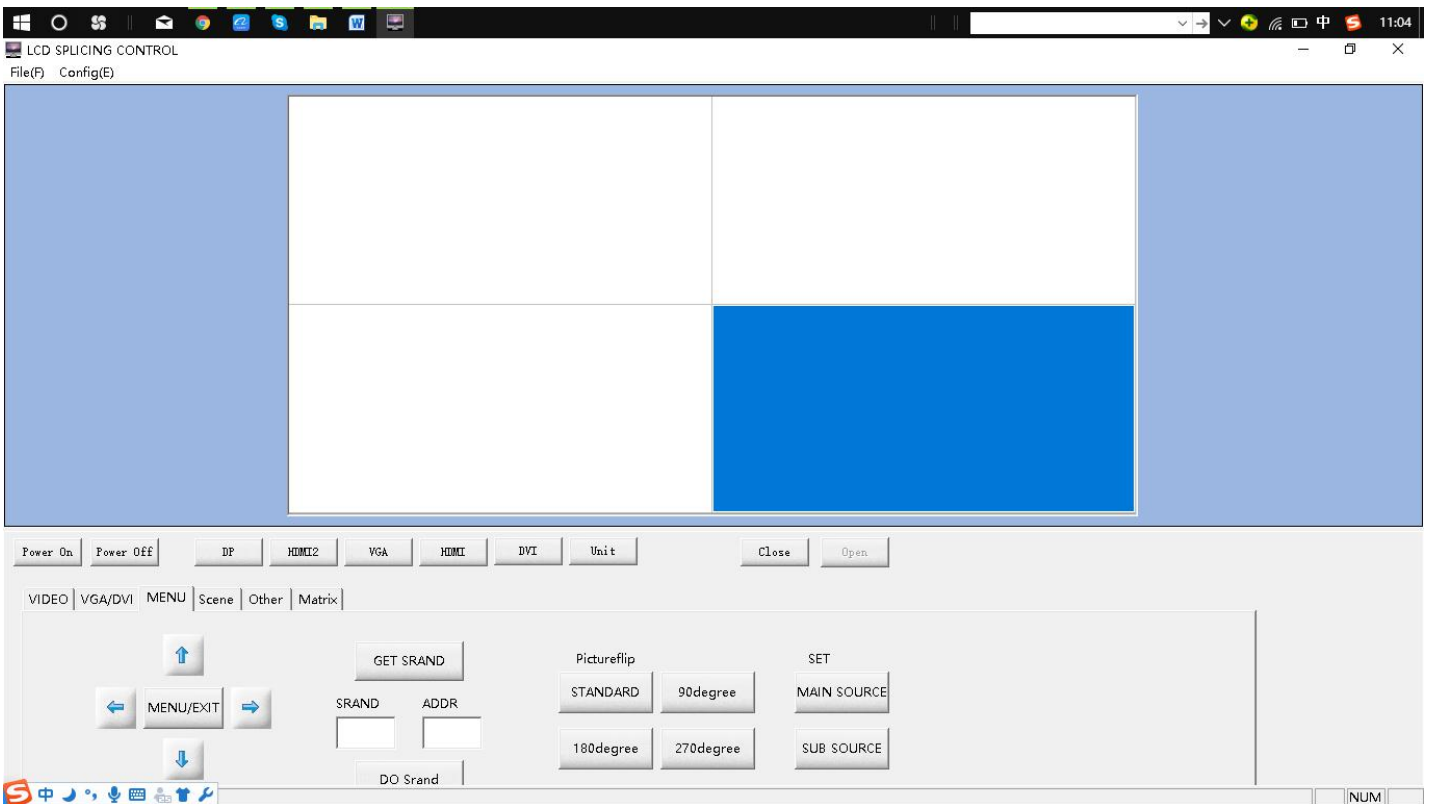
中 11:04

LCD SPLICING CONTROL

File(F) Config(E)

Power On Power Off DP HDMI2 VGA HDMI DVI Unit Close Open

VIDEO VGA/DVI MENU Scene Other Matrix

MENU/EXIT

GET SRAND

SRAND ADDR

DO Srand

Pictureflip

STANDARD 90degree

180degree 270degree

SET

MAIN SOURCE

SUB SOURCE

中

NUM